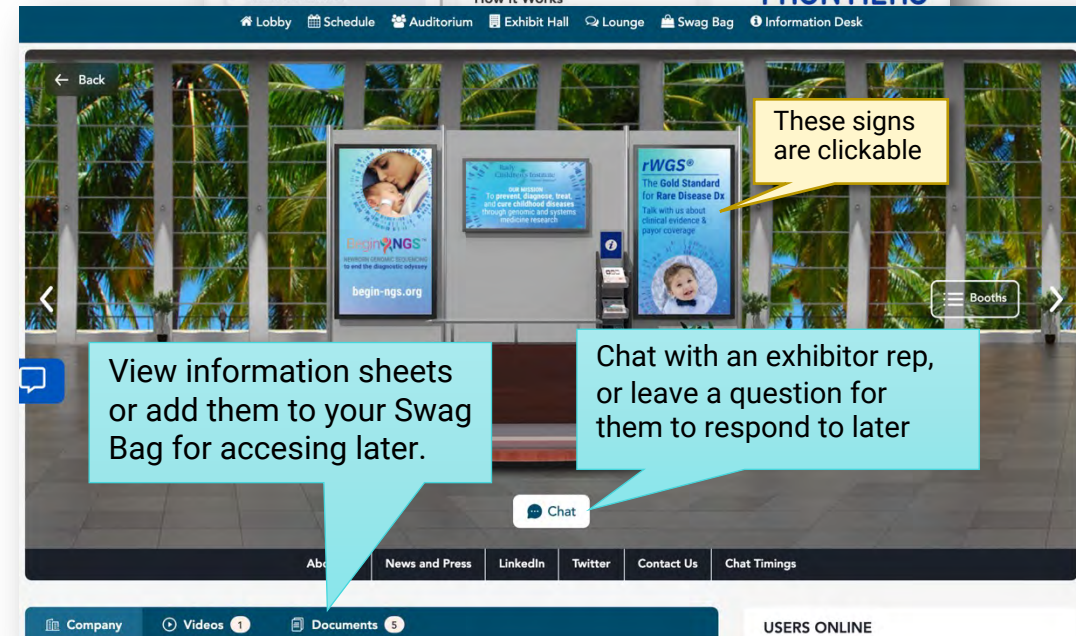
How it Works

Lobby Schedule Auditorium Exhibit Hall Lounge Swag Bag Information Desk

Back

These signs are clickable

Rady Children's Institute
OUR MISSION
To prevent, diagnose, treat, and cure childhood diseases through genomic and systems medicine research

BeginNGS
NEWBORN GENOMIC SEQUENCING
to end the diagnostic odyssey
begin-ngs.org

rWGS®
The Gold Standard for Rare Disease Dx
Talk with us about clinical evidence & payor coverage

Booths

View information sheets or add them to your Swag Bag for accesing later.

Chat with an exhibitor rep, or leave a question for them to respond to later

Chat

Abo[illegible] News and Press LinkedIn Twitter Contact Us Chat Timings

Company Videos 1 Documents 5

USERS ONLINE